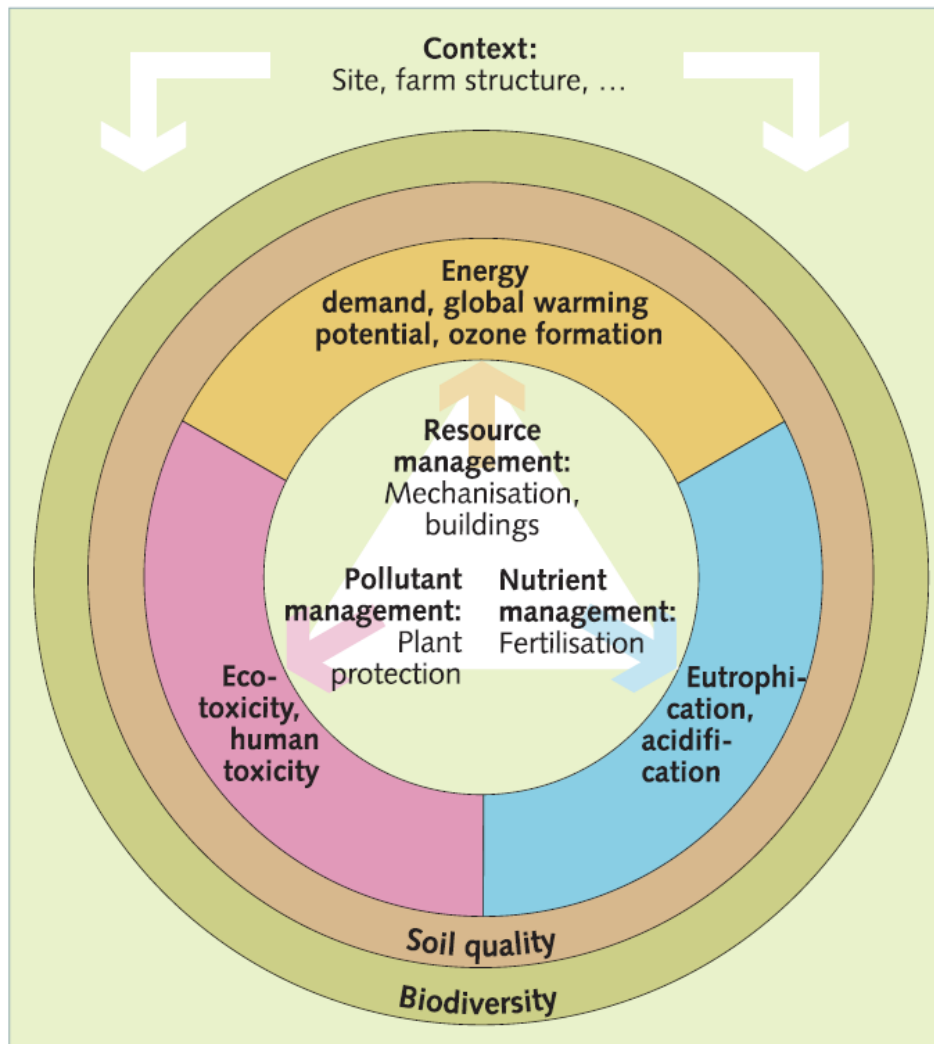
Context:
Site, farm structure, …

Energy demand, global warming potential, ozone formation

Resource management:
Mechanisation, buildings

Pollutant management:
Plant protection

Nutrient management:
Fertilisation

Eco-toxicity, human toxicity

Eutrophication, acidification

Soil quality

Biodiversity